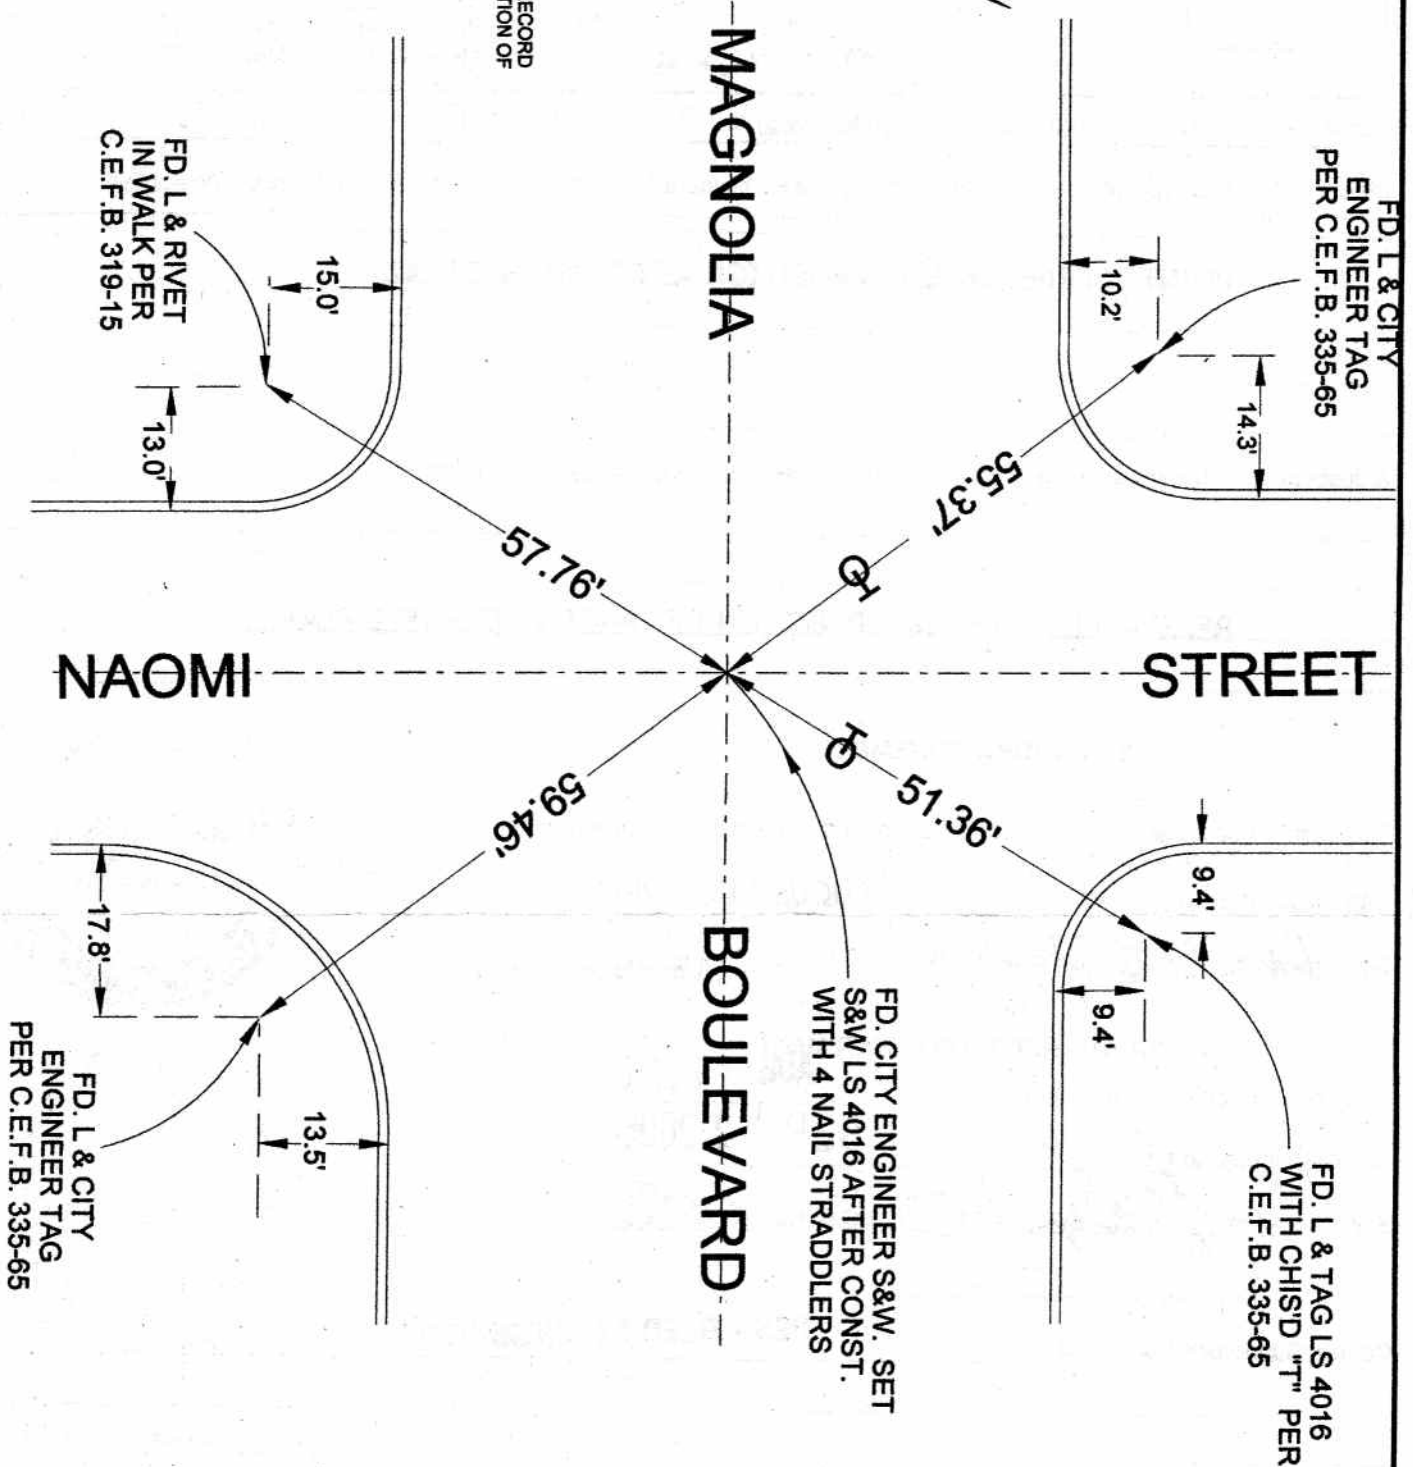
ECORD
TION OF

MAGNOLIA

FD. L & RIVET IN WALK PER C.E.F.B. 319-15

15.0'

13.0'

FD. L & CITY ENGINEER TAG PER C.E.F.B. 335-65

10.2'

14.3'

55.37'

57.76'

NAOMI

STREET

59.46'

51.36'

9.4'

9.4'

17.8'

13.5'

FD. L & CITY ENGINEER TAG PER C.E.F.B. 335-65

BOULEVARD

FD. CITY ENGINEER S&W. SET S&W LS 4016 AFTER CONST. WITH 4 NAIL STRADDLERS

FD. L & TAG LS 4016 WITH CHIS'D "T" PER C.E.F.B. 335-65